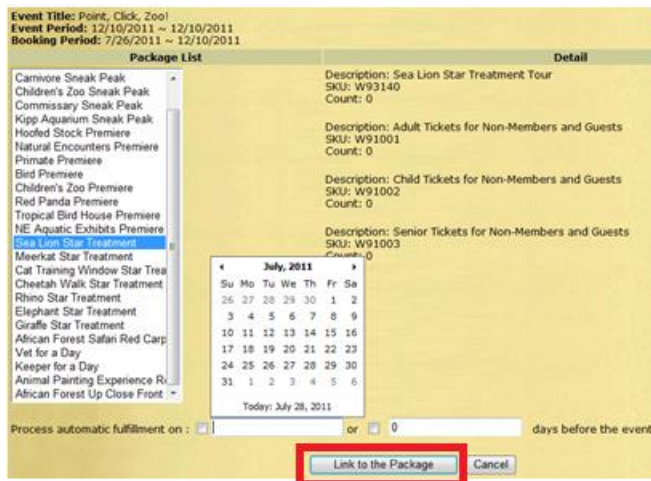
Event Title: Point, Click, Zoo!
Event Period: 12/10/2011 ~ 12/10/2011
Booking Period: 7/26/2011 ~ 12/10/2011

| Package List | Detail |
|---|---|

Carnivore Sneak Peak
Children's Zoo Sneak Peak
Commissary Sneak Peak
Kipp Aquarium Sneak Peak
Hoofed Stock Premiere
Natural Encounters Premiere
Primate Premiere
Bird Premiere
Children's Zoo Premiere
Red Panda Premiere
Tropical Bird House Premiere
NE Aquatic Exhibits Premiere
Sea Lion Star Treatment
Meerkat Star Treatment
Cat Training Window Star Trea
Cheetah Walk Star Treatment
Rhino Star Treatment
Elephant Star Treatment
Giraffe Star Treatment
African Forest Safari Red Carp
Vet for a Day
Keeper for a Day
Animal Painting Experience R
African Forest Up Close Front

Description: Sea Lion Star Treatment Tour
SKU: W93140
Count: 0

Description: Adult Tickets for Non-Members and Guests
SKU: W91001
Count: 0

Description: Child Tickets for Non-Members and Guests
SKU: W91002
Count: 0

Description: Senior Tickets for Non-Members and Guests
SKU: W91003
Count: 0

July, 2011

| Su | Mo | Tu | We | Th | Fr | Sa |
|---|---|---|---|---|---|---|
| 26 | 27 | 28 | 29 | 30 | 1 | 2 |
| 3 | 4 | 5 | 6 | 7 | 8 | 9 |
| 10 | 11 | 12 | 13 | 14 | 15 | 16 |
| 17 | 18 | 19 | 20 | 21 | 22 | 23 |
| 24 | 25 | 26 | 27 | 28 | 29 | 30 |
| 31 | 1 | 2 | 3 | 4 | 5 | 6 |

Today: July 28, 2011

Process automatic fulfillment on : or 0 days before the event

Link to the Package Cancel